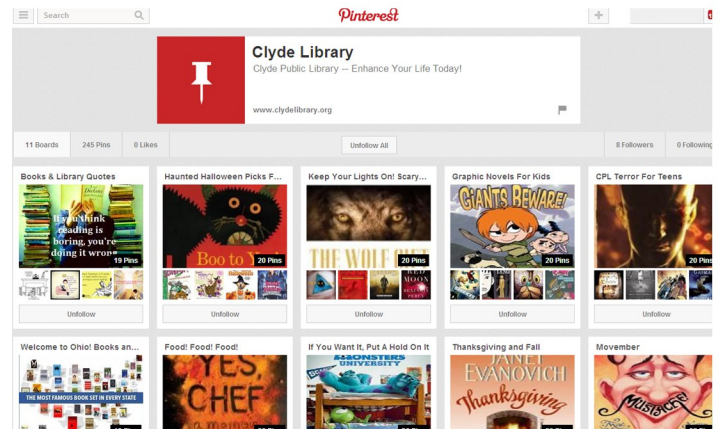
Search

Pinterest

Clyde Library

Clyde Public Library -- Enhance Your Life Today!

www.clydelibrary.org

11 Boards 245 Pins 0 Likes

Unfollow All

8 Followers 0 Following

Books & Library Quotes

If you think reading is boring, you're doing it wrong

19 Pins

Unfollow

Haunted Halloween Picks F...

Boo to You

20 Pins

Unfollow

Keep Your Lights On! Scary...

THE WOLF GIFT

20 Pins

RED MOON

Unfollow

Graphic Novels For Kids

GIANTS BEWARE!

20 Pins

Unfollow

CPL Terror For Teens

20 Pins

Unfollow

Welcome to Ohio! Books an...

THE MOST FAMOUS BOOK SET IN EVERY STATE

Food! Food! Food!

YES, CHEF

If You Want It, Put A Hold On It

MONSTERS UNIVERSITY

Thanksgiving and Fall

JANET EVANOVICH

Thanksgiving

Movember

MUSTACHE!